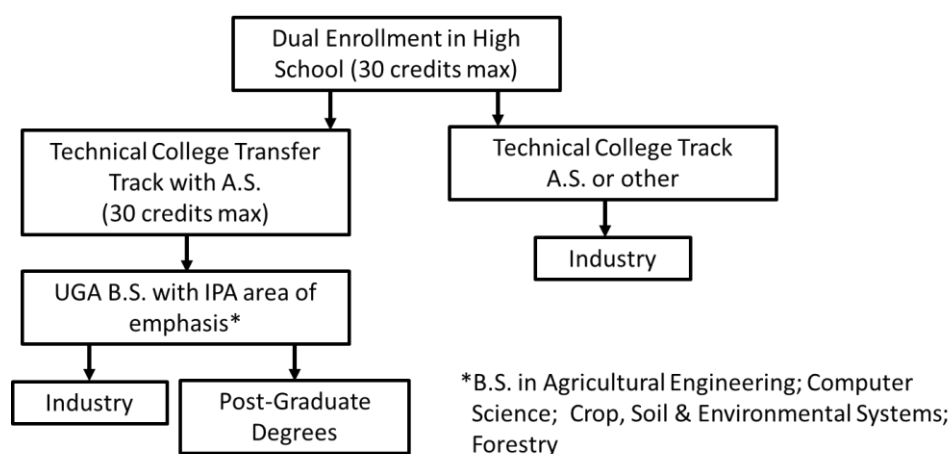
Dual Enrollment in High School (30 credits max)

Technical College Transfer Track with A.S. (30 credits max)

Technical College Track A.S. or other

Industry

UGA B.S. with IPA area of emphasis*

Industry

Post-Graduate Degrees

*B.S. in Agricultural Engineering; Computer Science; Crop, Soil & Environmental Systems; Forestry